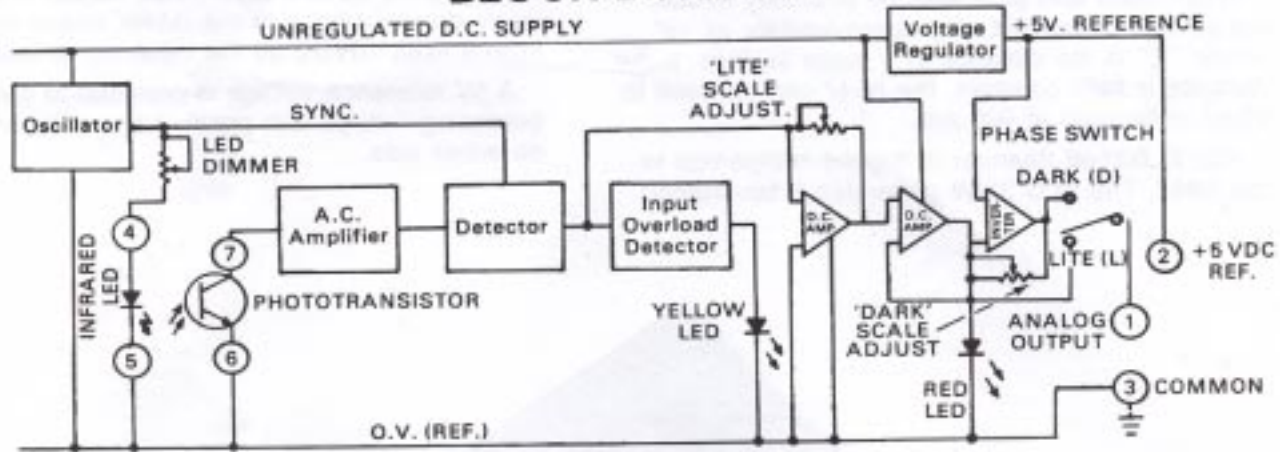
UNREGULATED D.C. SUPPLY

Voltage Regulator

+5V. REFERENCE

Oscillator

SYNC.

LED DIMMER

'LITE' SCALE ADJUST.

PHASE SWITCH

DARK (D)

A.C. Amplifier

Detector

Input Overload Detector

D.C. AMP.

D.C. AMP.

LITE (L)

4

7

INFRARED LED

PHOTOTRANSISTOR

YELLOW LED

'DARK' SCALE ADJUST

2

+5 VDC REF.

ANALOG OUTPUT

1

5

6

RED LED

3

COMMON

O.V. (REF.)